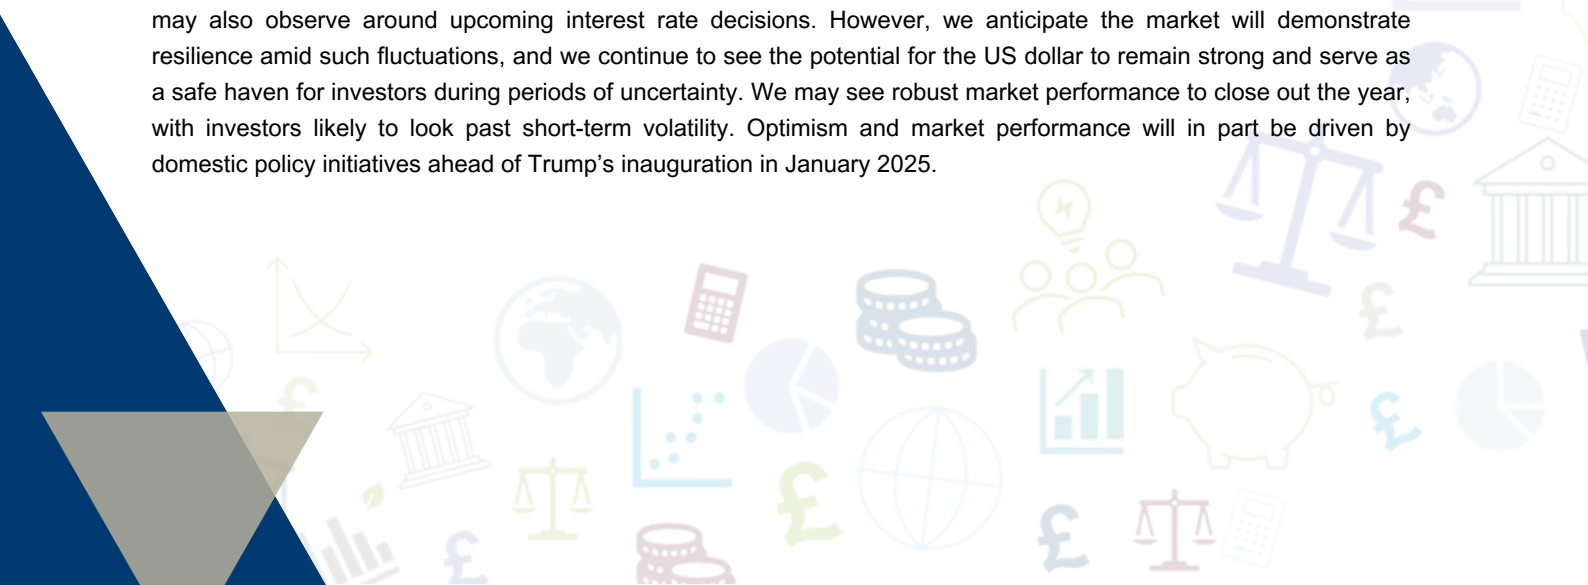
may also observe around upcoming interest rate decisions. However, we anticipate the market will demonstrate resilience amid such fluctuations, and we continue to see the potential for the US dollar to remain strong and serve as a safe haven for investors during periods of uncertainty. We may see robust market performance to close out the year, with investors likely to look past short-term volatility. Optimism and market performance will in part be driven by domestic policy initiatives ahead of Trump's inauguration in January 2025.